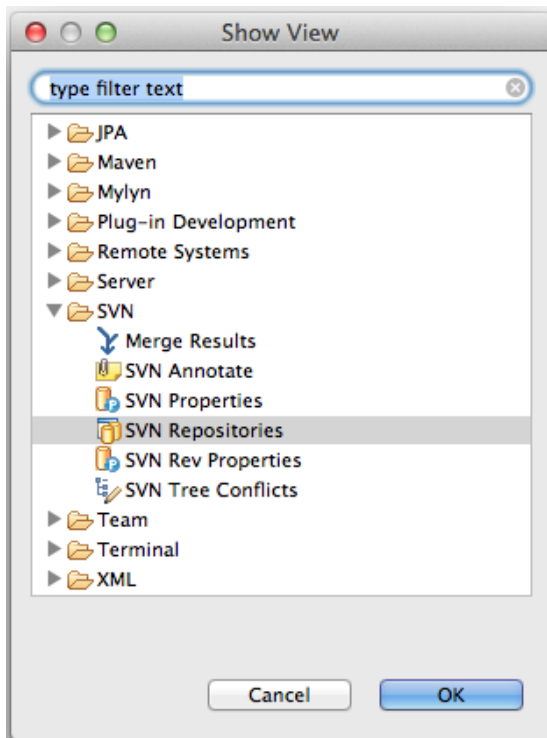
Show View

type filter text

JPA
Maven
Mylyn
Plug-in Development
Remote Systems
Server
SVN
Merge Results
SVN Annotate
SVN Properties
SVN Repositories
SVN Rev Properties
SVN Tree Conflicts
Team
Terminal
XML

Cancel
OK